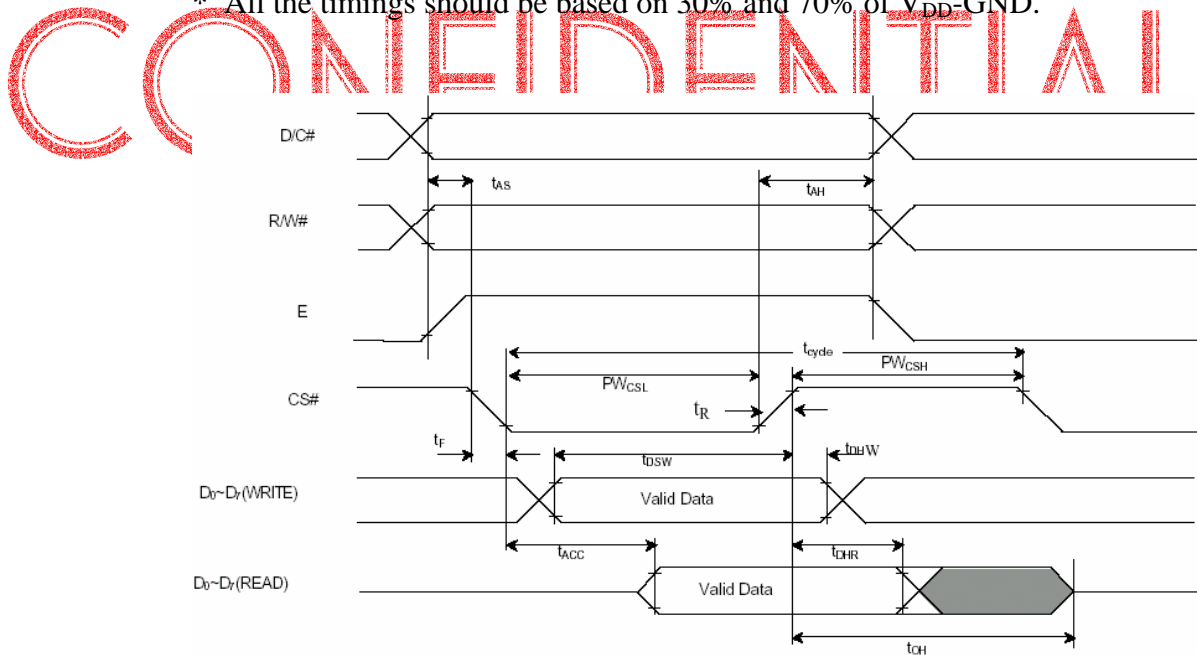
* All the timings should be based on 30% and 70% of $V_{DD}$-GND.

CONFIDENTIAL

D/C#

$t_{AS}$

$t_{AH}$

R/W#

E

$t_{cycle}$

$PW_{CSL}$

$PW_{CSH}$

CS#

$t_R$

$t_F$

$t_{DSW}$

$t_{DHW}$

$D_0$~$D_7$(WRITE)

Valid Data

$t_{ACC}$

$t_{DHR}$

$D_0$~$D_7$(READ)

Valid Data

$t_{OH}$